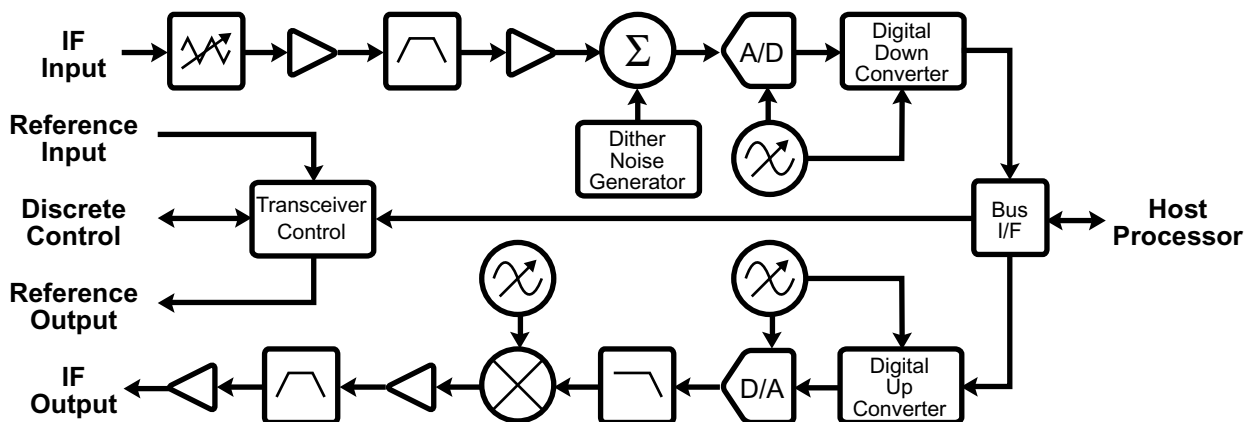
IF Input

$\Sigma$

A/D

Digital Down Converter

Reference Input

Dither Noise Generator

Discrete Control

Transceiver Control

Bus I/F

Host Processor

Reference Output

D/A

Digital Up Converter

IF Output